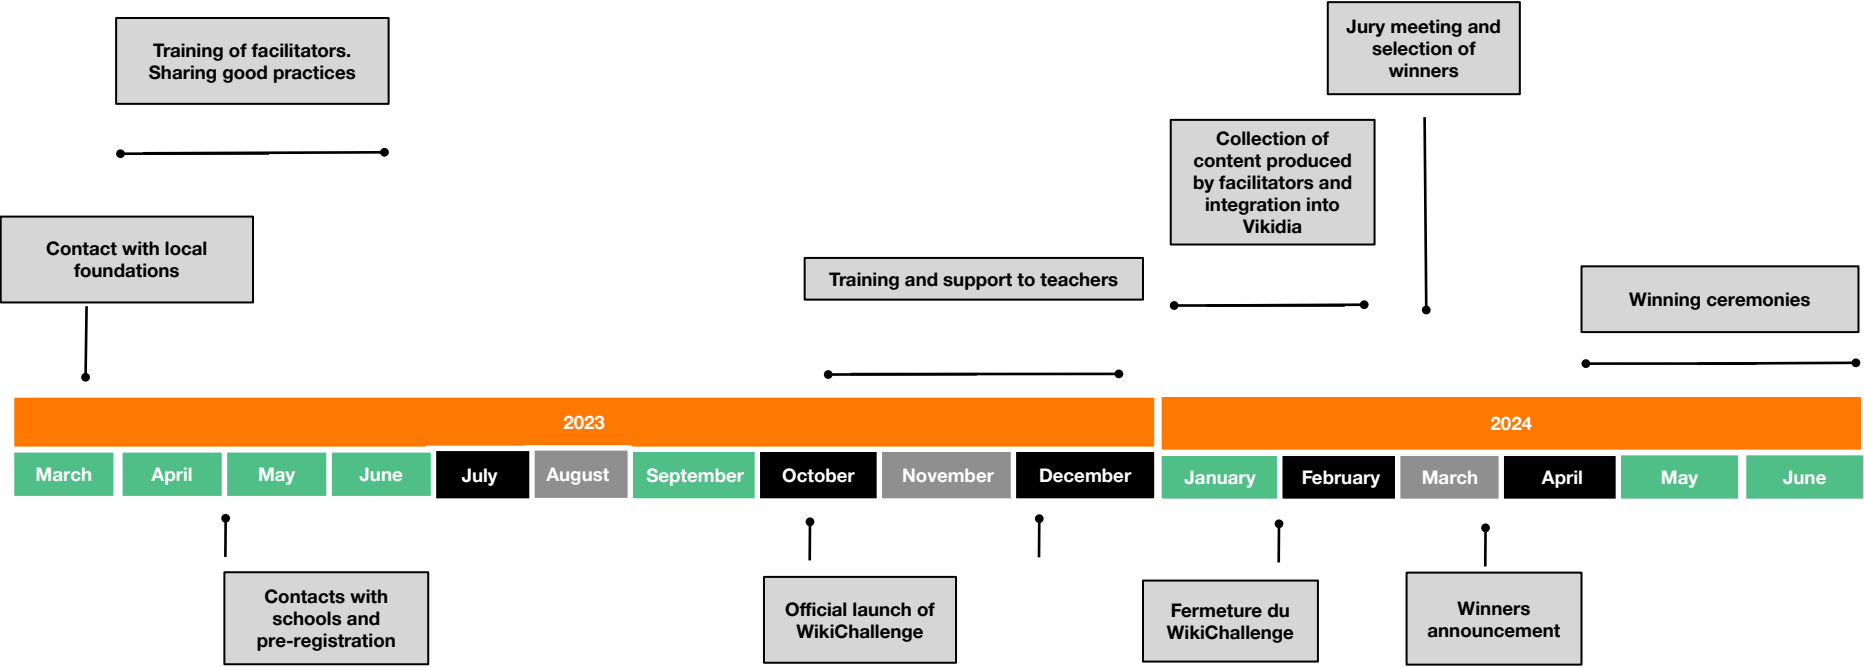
Training of facilitators. Sharing good practices

Jury meeting and selection of winners

Collection of content produced by facilitators and integration into Vikidia

Contact with local foundations

Training and support to teachers

Winning ceremonies

2023

2024

March

April

May

June

July

August

September

October

November

December

January

February

March

April

May

June

Contacts with schools and pre-registration

Official launch of WikiChallenge

Fermeture du WikiChallenge

Winners announcement